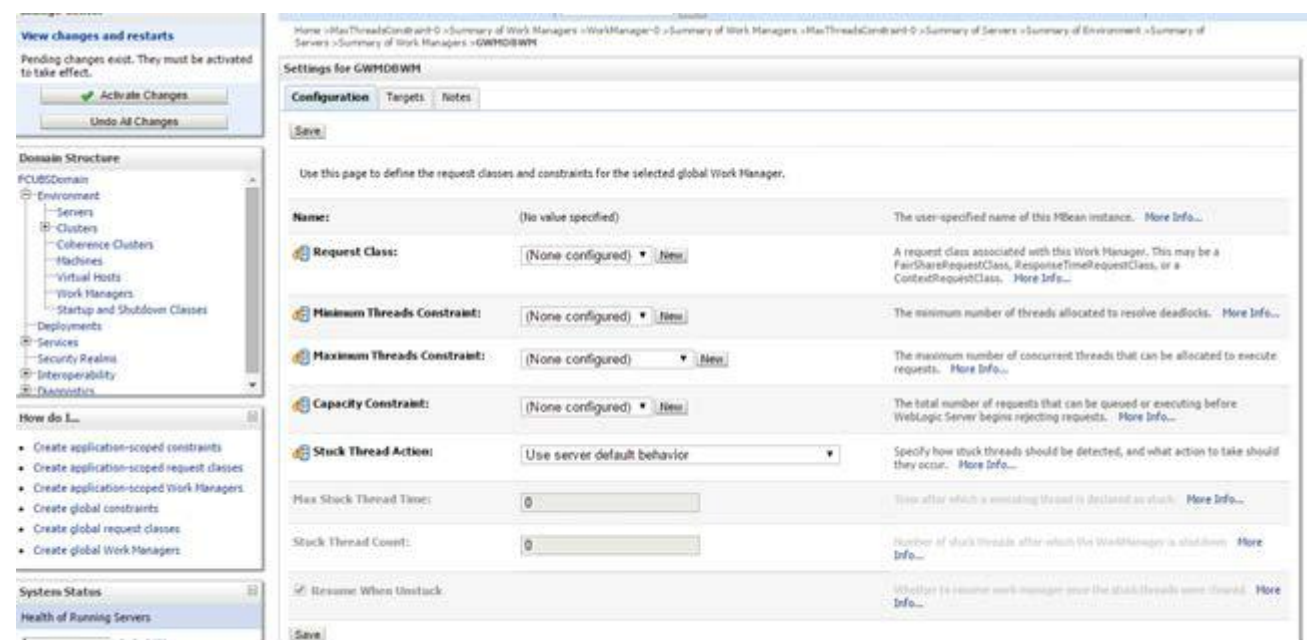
View changes and restarts

Pending changes exist. They must be activated to take effect.

Activate Changes

Undo All Changes

Domain Structure

FCUBSDomain
Environment
Servers
Clusters
Coherence Clusters
Machines
Virtual Hosts
Work Managers
Startup and Shutdown Classes
Deployments
Services
Security Realms
Interoperability
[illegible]

How do I...

• Create application-scoped constraints
• Create application-scoped request classes
• Create application-scoped Work Managers
• Create global constraints
• Create global request classes
• Create global Work Managers

System Status

Health of Running Servers

Home >MaxThreadsConstraint-0 >Summary of Work Managers >WorkManager-0 >Summary of Work Managers >MaxThreadsConstraint-0 >Summary of Servers >Summary of Environment >Summary of Servers >Summary of Work Managers >GWMDBWM

Settings for GWMDBWM

Configuration | Targets | Notes

Save

Use this page to define the request classes and constraints for the selected global Work Manager.

| | | |
|---|---|---|
| Name: | (No value specified) | The user-specified name of this MBean instance. More Info... |
| Request Class: | (None configured) New | A request class associated with this Work Manager. This may be a FairShareRequestClass, ResponseTimeRequestClass, or a ContextRequestClass. More Info... |
| Minimum Threads Constraint: | (None configured) New | The minimum number of threads allocated to resolve deadlocks. More Info... |
| Maximum Threads Constraint: | (None configured) New | The maximum number of concurrent threads that can be allocated to execute requests. More Info... |
| Capacity Constraint: | (None configured) New | The total number of requests that can be queued or executing before WebLogic Server begins rejecting requests. More Info... |
| Stuck Thread Action: | Use server default behavior | Specify how stuck threads should be detected, and what action to take should they occur. More Info... |
| Max Stuck Thread Time: | 0 | Time after which a executing thread is declared as stuck. More Info... |
| Stuck Thread Count: | 0 | Number of stuck threads after which the WorkManager is shutdown. More Info... |
| Resume When Unstuck | | Whether to resume work manager once the stuck threads were cleared. More Info... |

Save